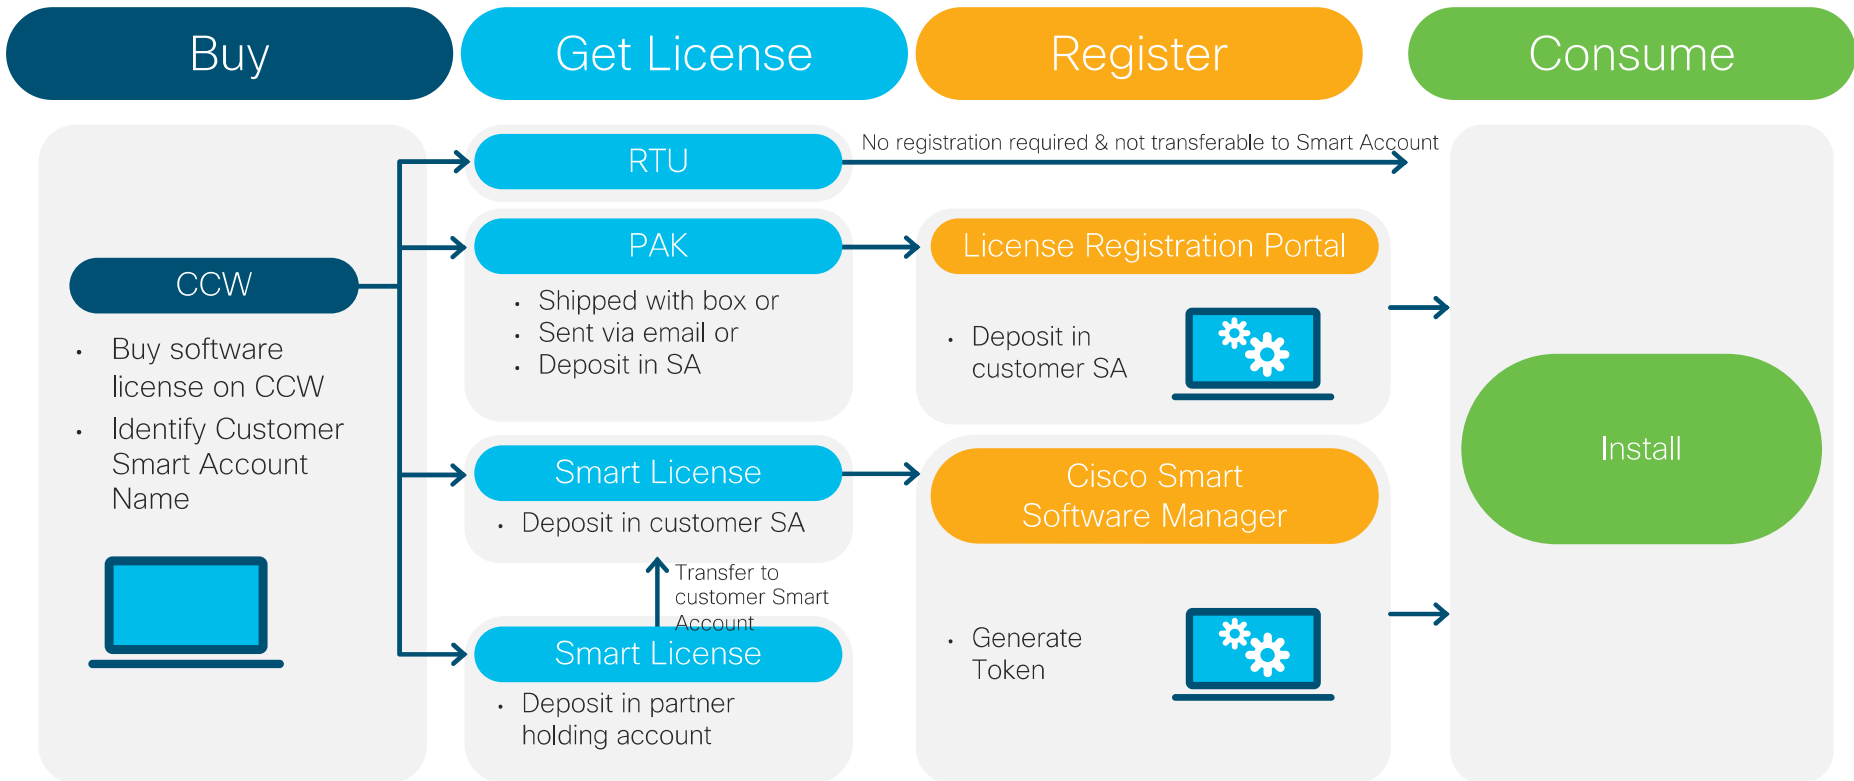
Buy

Get License

Register

Consume

CCW

- Buy software license on CCW
- Identify Customer Smart Account Name

RTU

No registration required & not transferable to Smart Account

PAK

- Shipped with box or
- Sent via email or
- Deposit in SA

License Registration Portal

- Deposit in customer SA

Smart License

- Deposit in customer SA

Transfer to customer Smart Account

Smart License

- Deposit in partner holding account

Cisco Smart Software Manager

- Generate Token

Install